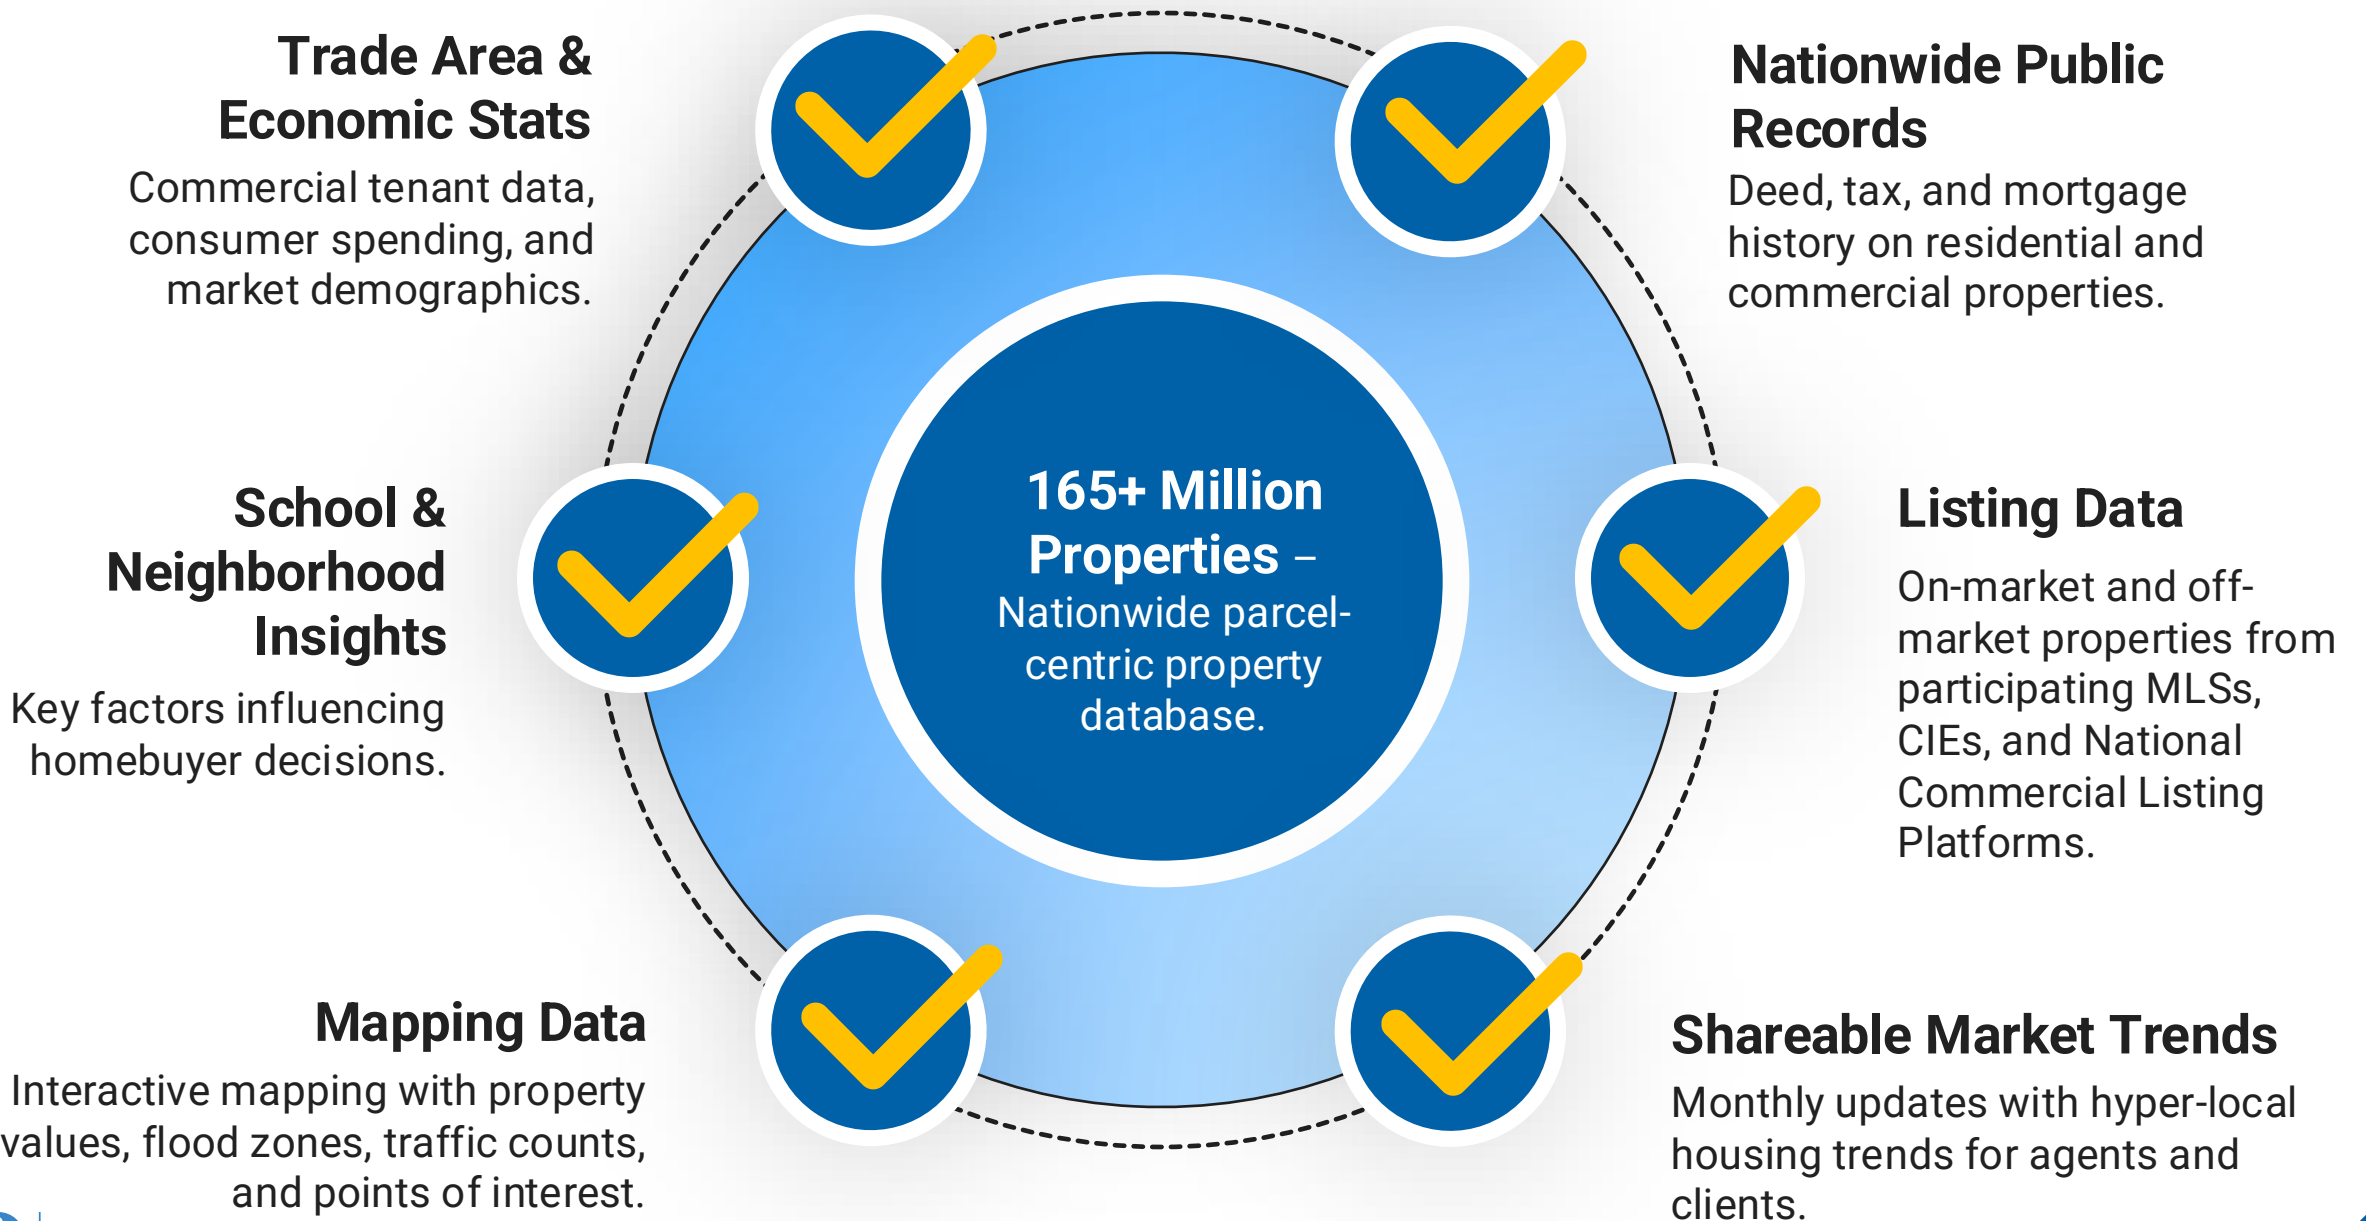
Trade Area & Economic Stats
Commercial tenant data, consumer spending, and market demographics.

Nationwide Public Records
Deed, tax, and mortgage history on residential and commercial properties.

165+ Million Properties – Nationwide parcel-centric property database.

School & Neighborhood Insights
Key factors influencing homebuyer decisions.

Listing Data
On-market and off-market properties from participating MLSs, CIEs, and National Commercial Listing Platforms.

Mapping Data
Interactive mapping with property values, flood zones, traffic counts, and points of interest.

Shareable Market Trends
Monthly updates with hyper-local housing trends for agents and clients.